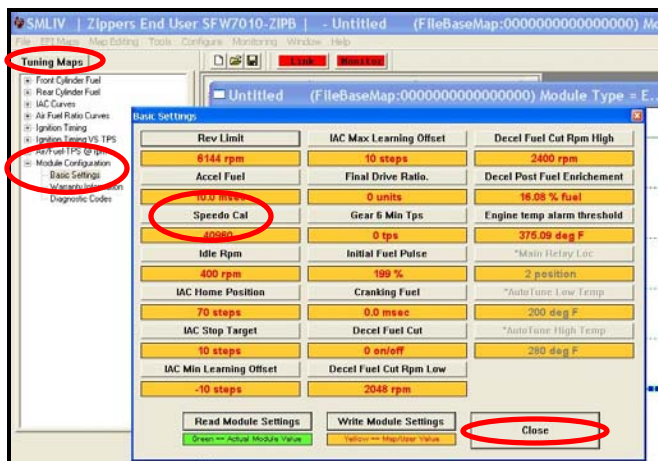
SMLIV | Zippers End User SFW7010-ZIPB | - Untitled (FileBaseMap:0000000000000000) Mo

File EFI Maps Map Editing Tools Configure Monitoring Window Help

Tuning Maps

Link Monitor

Front Cylinder Fuel
Rear Cylinder Fuel
IAC Curves
Air Fuel Ratio Curves
Ignition Timing
Ignition Timing VS TPS
Air/Fuel-TPS @ rpm
Module Configuration
Basic Settings
Warranty Information
Diagnostic Codes

Untitled (FileBaseMap:0000000000000000) Module Type = E...

Basic Settings

| Rev Limit | IAC Max Learning Offset | Decel Fuel Cut Rpm High |
|---|---|---|
| 6144 rpm | 10 steps | 2400 rpm |
| Accel Fuel | Final Drive Ratio. | Decel Post Fuel Enrichement |
| 10.0 msec | 0 units | 16.08 % fuel |
| Speedo Cal | Gear 6 Min Tps | Engine temp alarm threshold |
| 40960 | 0 tps | 375.09 deg F |
| Idle Rpm | Initial Fuel Pulse | *Main Relay Loc |
| 400 rpm | 199 % | 2 position |
| IAC Home Position | Cranking Fuel | *AutoTune Low Temp |
| 70 steps | 0.0 msec | 200 deg F |
| IAC Stop Target | Decel Fuel Cut | *AutoTune High Temp |
| 10 steps | 0 on/off | 280 deg F |
| IAC Min Learning Offset | Decel Fuel Cut Rpm Low | |
| -10 steps | 2048 rpm | |

Read Module Settings
Green == Actual Module Value
Write Module Settings
Yellow == Map/User Value
Close